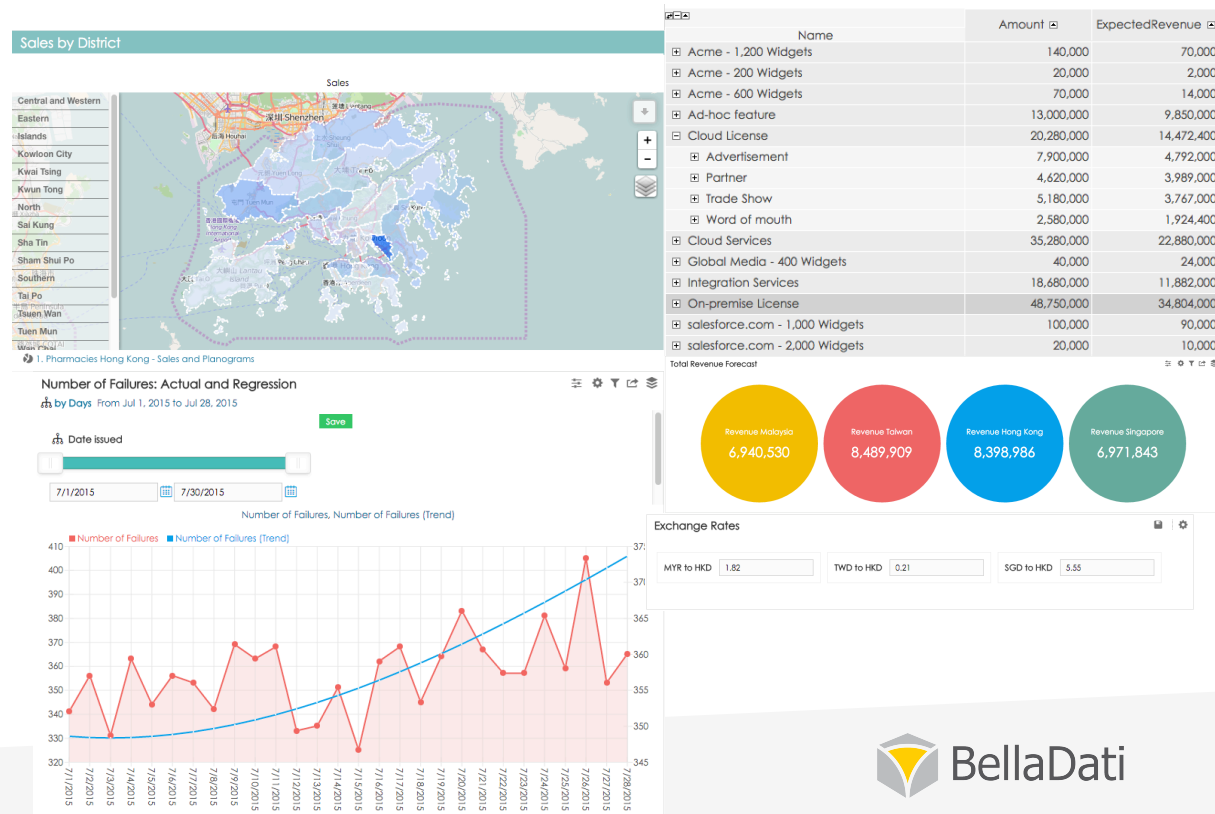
Sales by District

Sales

Central and Western
Eastern
Islands
Kowloon City
Kwai Tsing
Kwun Tong
North
Sai Kung
Sha Tin
Sham Shui Po
Southern
Tai Po
Tsuen Wan
Tuen Mun
Wan Chai

Shenzhen
Tuen Mun

1. Pharmacies Hong Kong - Sales and Planograms

| Name | Amount | ExpectedRevenue |
|---|---|---|
| Acme - 1,200 Widgets | 140,000 | 70,000 |
| Acme - 200 Widgets | 20,000 | 2,000 |
| Acme - 600 Widgets | 70,000 | 14,000 |
| Ad-hoc feature | 13,000,000 | 9,850,000 |
| Cloud License | 20,280,000 | 14,472,400 |
| Advertisement | 7,900,000 | 4,792,000 |
| Partner | 4,620,000 | 3,989,000 |
| Trade Show | 5,180,000 | 3,767,000 |
| Word of mouth | 2,580,000 | 1,924,400 |
| Cloud Services | 35,280,000 | 22,880,000 |
| Global Media - 400 Widgets | 40,000 | 24,000 |
| Integration Services | 18,680,000 | 11,882,000 |
| On-premise License | 48,750,000 | 34,804,000 |
| salesforce.com - 1,000 Widgets | 100,000 | 90,000 |
| salesforce.com - 2,000 Widgets | 20,000 | 10,000 |

Number of Failures: Actual and Regression
by Days From Jul 1, 2015 to Jul 28, 2015

Save

Date issued

7/1/2015
7/30/2015

Number of Failures, Number of Failures (Trend)

Number of Failures  Number of Failures (Trend)

410
400
390
380
370
360
350
340
330
320

375
370
365
360
355
350
345

7/1/2015 7/2/2015 7/3/2015 7/4/2015 7/5/2015 7/6/2015 7/7/2015 7/8/2015 7/9/2015 7/10/2015 7/11/2015 7/12/2015 7/13/2015 7/14/2015 7/15/2015 7/16/2015 7/17/2015 7/18/2015 7/19/2015 7/20/2015 7/21/2015 7/22/2015 7/23/2015 7/24/2015 7/25/2015 7/26/2015 7/27/2015 7/28/2015

Total Revenue Forecast

Revenue Malaysia
6,940,530

Revenue Taiwan
8,489,909

Revenue Hong Kong
8,398,986

Revenue Singapore
6,971,843

Exchange Rates

MYR to HKD 1.82
TWD to HKD 0.21
SGD to HKD 5.55

BellaDati